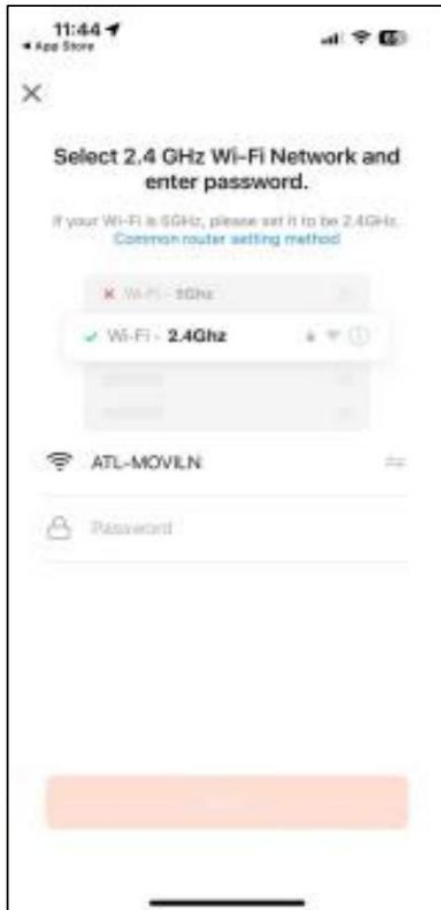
11:44
◂ App Store

×

Select 2.4 GHz Wi-Fi Network and enter password.

If your Wi-Fi is 5GHz, please set it to be 2.4GHz.
Common router setting method

Wi-Fi - 5Ghz

Wi-Fi - 2.4Ghz

ATL-MOVILN

Password

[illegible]